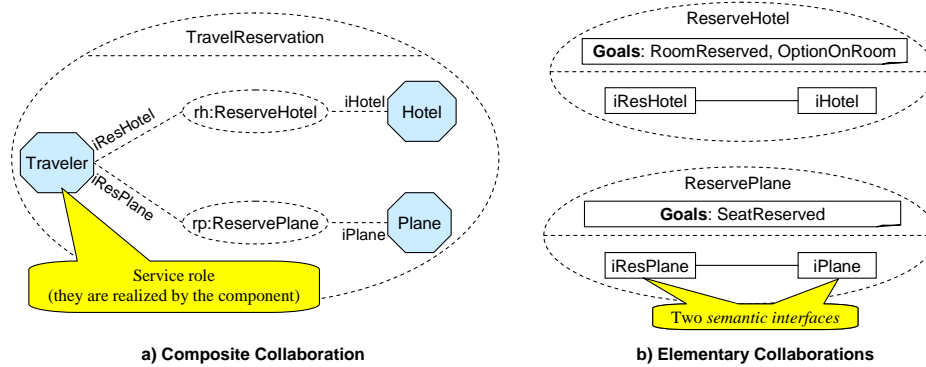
TravelReservation

Traveler

iResHotel

rh:ReserveHotel

iHotel

Hotel

iResPlane

rp:ReservePlane

iPlane

Plane

Service role
(they are realized by the component)

a) Composite Collaboration

ReserveHotel

**Goals**: RoomReserved, OptionOnRoom

iResHotel

iHotel

ReservePlane

**Goals**: SeatReserved

iResPlane

iPlane

Two *semantic interfaces*

b) Elementary Collaborations